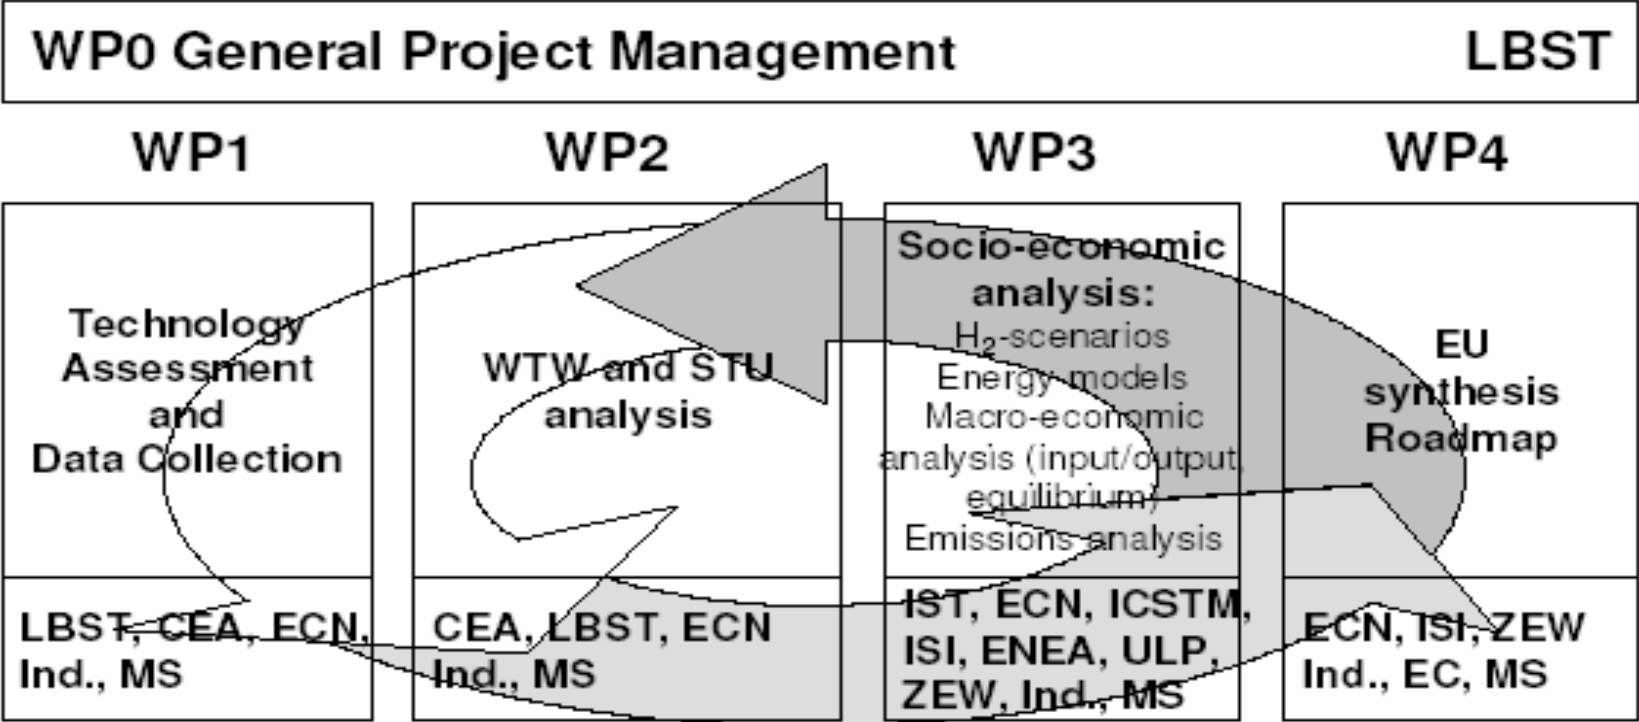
WP0 General Project Management LBST

WP1

Technology Assessment and Data Collection

LBST, CEA, ECN, Ind., MS

WP2

WTW and STU analysis

CEA, LBST, ECN Ind., MS

WP3

Socio-economic analysis:
$H_2$-scenarios
Energy models
Macro-economic analysis (input/output equilibrium)
Emissions analysis

IST, ECN, ICSTM, ISI, ENEA, ULP, ZEW, Ind., MS

WP4

EU synthesis Roadmap

ECN, ISI, ZEW Ind., EC, MS